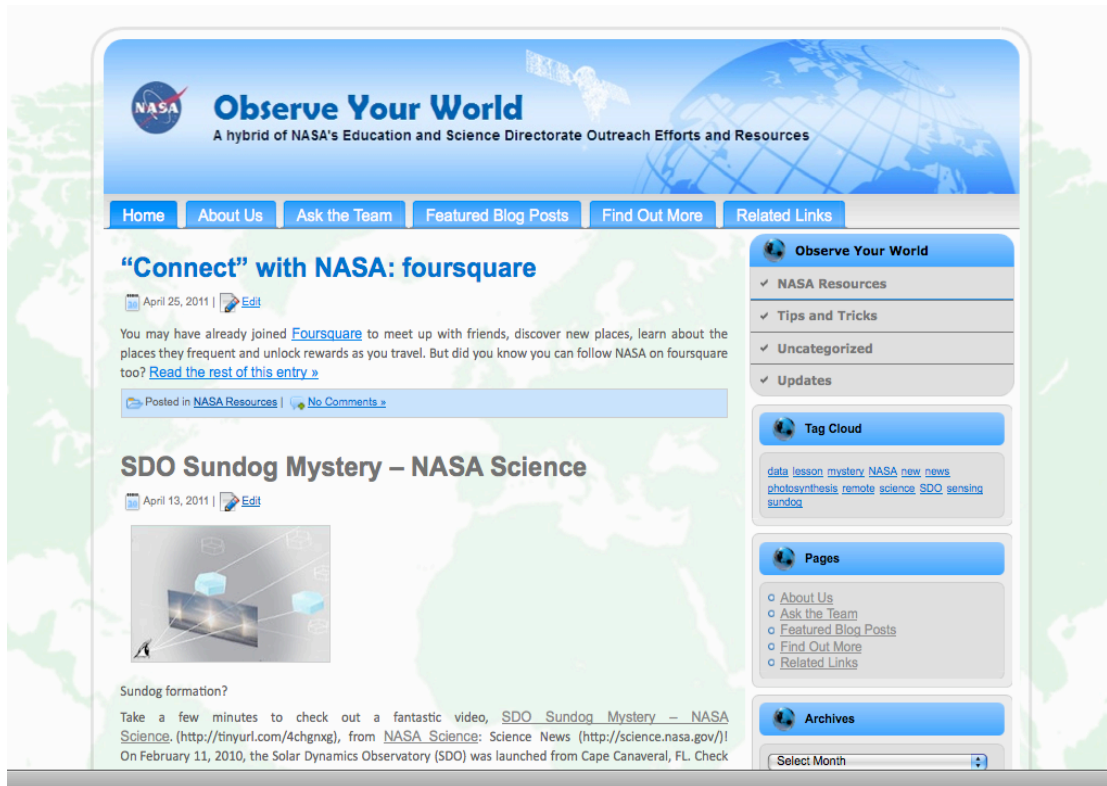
NASA

Observe Your World

A hybrid of NASA's Education and Science Directorate Outreach Efforts and Resources

Home | About Us | Ask the Team | Featured Blog Posts | Find Out More | Related Links

“Connect” with NASA: foursquare

April 25, 2011 | Edit

You may have already joined Foursquare to meet up with friends, discover new places, learn about the places they frequent and unlock rewards as you travel. But did you know you can follow NASA on foursquare too? Read the rest of this entry »

Posted in NASA Resources | No Comments »

SDO Sundog Mystery – NASA Science

April 13, 2011 | Edit

Sundog formation?

Take a few minutes to check out a fantastic video, SDO Sundog Mystery – NASA Science. (http://tinyurl.com/4chgnxg), from NASA Science: Science News (http://science.nasa.gov/)! On February 11, 2010, the Solar Dynamics Observatory (SDO) was launched from Cape Canaveral, FL. Check

Observe Your World

NASA Resources

Tips and Tricks

Uncategorized

Updates

Tag Cloud

data lesson mystery NASA new news photosynthesis remote science SDO sensing sundog

Pages

About Us
Ask the Team
Featured Blog Posts
Find Out More
Related Links

Archives

Select Month